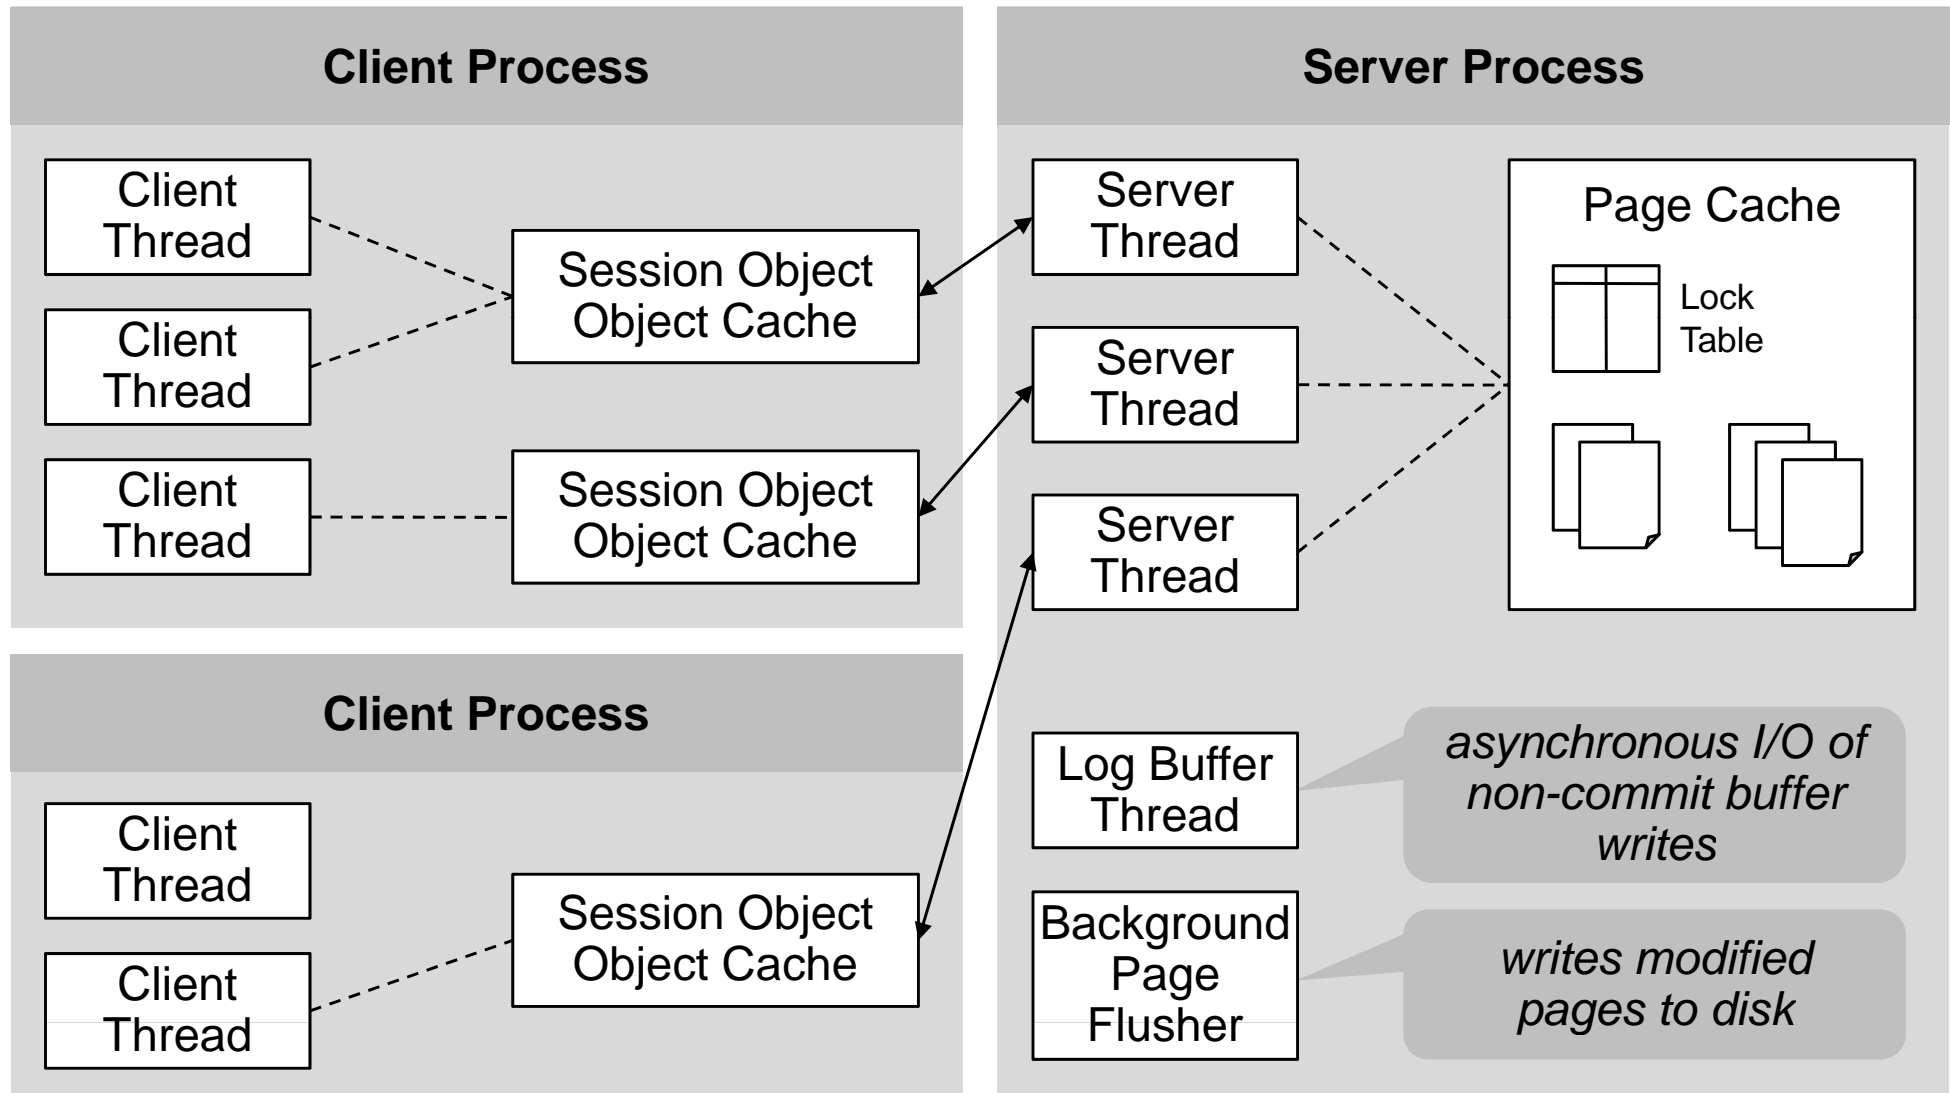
Client Process

Client Thread

Client Thread

Client Thread

Session Object Object Cache

Session Object Object Cache

Client Process

Client Thread

Client Thread

Session Object Object Cache

Server Process

Server Thread

Server Thread

Server Thread

Page Cache

Lock Table

Log Buffer Thread

asynchronous I/O of non-commit buffer writes

Background Page Flusher

writes modified pages to disk